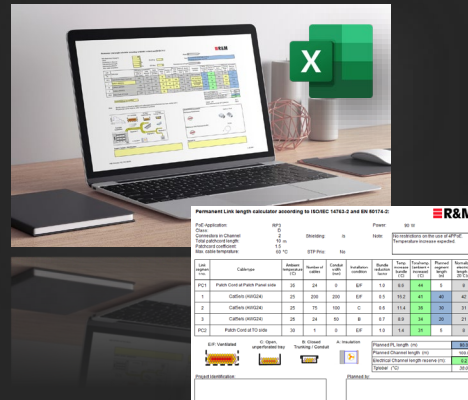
R&M

X

Permanent Link length calculator according to ISO/IEC 14763-2 and EN 50174-2

PoE Application: 802.3 Class: 0 Connectors in Channel: 2 Shielding: ls Total patchcord length: 10 m Patchcord coefficient: 1.5 Max. cable temperature: 60 °C STP Pnc: No

Power: 90 W

Note: No restrictions on the use of 4PPoE. Temperature increase expected.

| Link segment | Cabletype | Ambient temperature | Number of cables | Conduit width | Installation condition | Bundle reduction factor | Temp. increase bundle | Total temp. | Planned segment length | Non-allowable |
|---|---|---|---|---|---|---|---|---|---|---|
| PC1 | Patch Cord at Patch Panel side | 25 | 24 | 0 | E/F | 1.0 | 6.9 | 44 | 5 | 6 |
| 1 | Catfirm (AWG24) | 25 | 200 | 200 | E/F | 0.5 | 10.2 | 41 | 40 | 42 |
| 2 | Catfirm (AWG24) | 25 | 75 | 150 | C | 0.6 | 11.4 | 39 | 20 | 21 |
| 3 | Catfirm (AWG24) | 25 | 24 | 50 | B | 0.7 | 8.8 | 34 | 20 | 21 |
| PC2 | Patch Cord at TO side | 30 | 1 | 0 | E/F | 1.0 | 1.4 | 37 | 5 | |

E/F: Ventilated C: Open, unperforated tray B: Closed Trunking / Conduit A: Insulation

Planned PL length (m)
Planned Channel length (m)
Electrical Channel length reserve (m)
Tglobal (°C)

Project Identification:
Planned by: